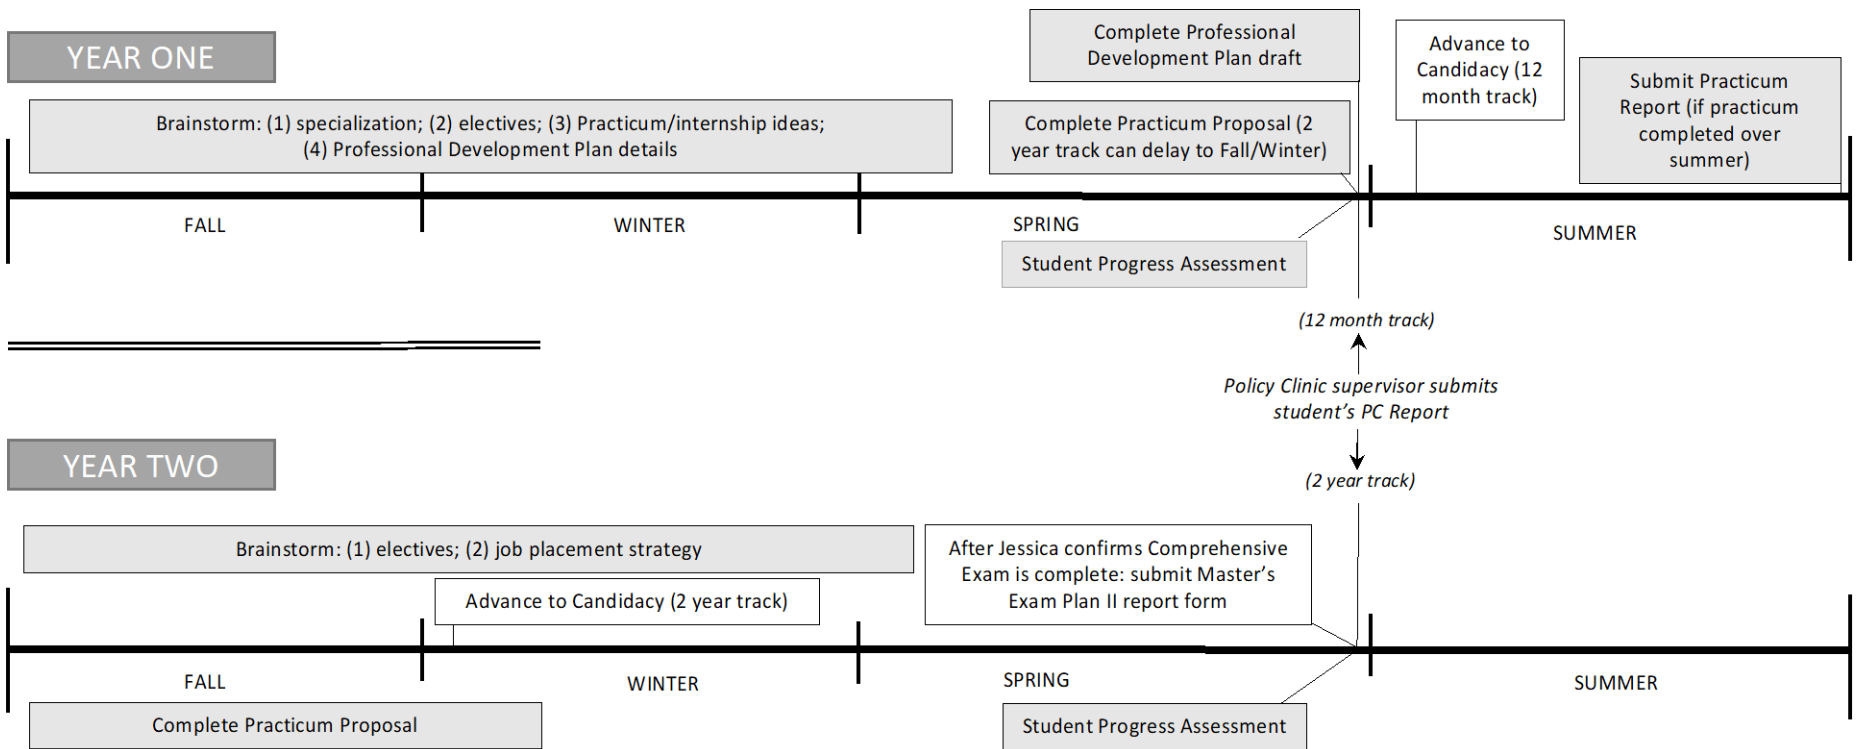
YEAR ONE

Complete Professional Development Plan draft

Advance to Candidacy (12 month track)

Submit Practicum Report (if practicum completed over summer)

Brainstorm: (1) specialization; (2) electives; (3) Practicum/internship ideas; (4) Professional Development Plan details

Complete Practicum Proposal (2 year track can delay to Fall/Winter)

FALL

WINTER

SPRING

SUMMER

Student Progress Assessment

(12 month track)

Policy Clinic supervisor submits student's PC Report

(2 year track)

YEAR TWO

Brainstorm: (1) electives; (2) job placement strategy

After Jessica confirms Comprehensive Exam is complete: submit Master's Exam Plan II report form

Advance to Candidacy (2 year track)

FALL

WINTER

SPRING

SUMMER

Complete Practicum Proposal

Student Progress Assessment